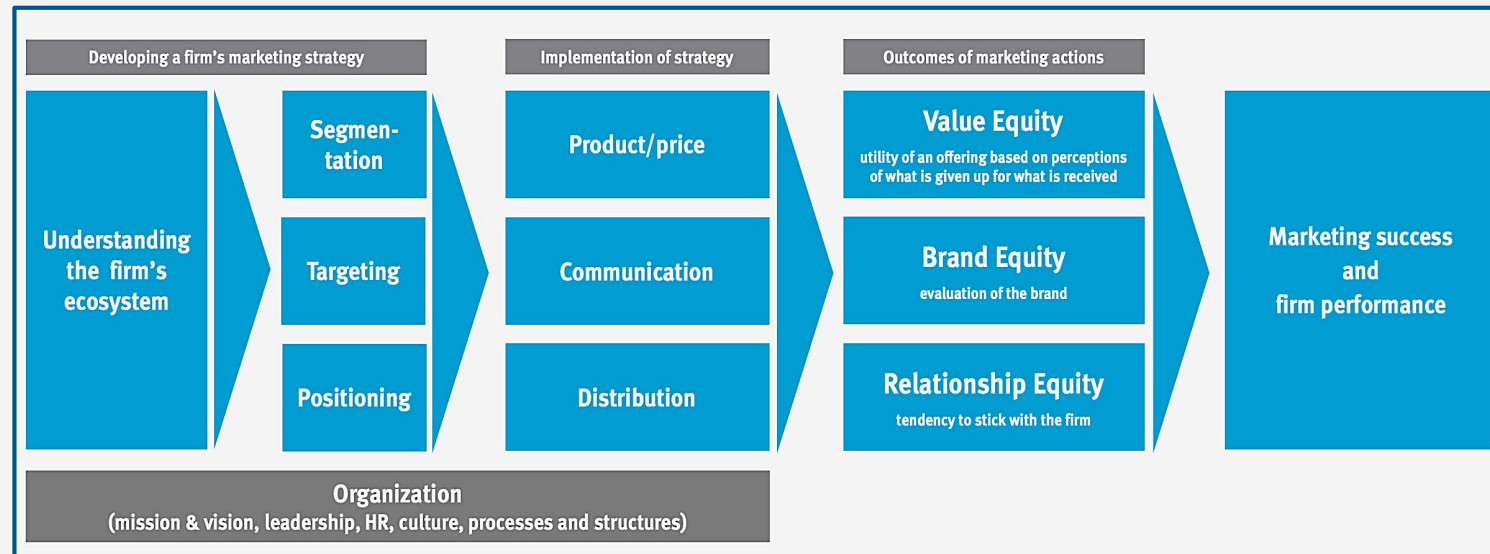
Developing a firm's marketing strategy

Implementation of strategy

Outcomes of marketing actions

Understanding the firm's ecosystem

Segmentation

Targeting

Positioning

Product/price

Communication

Distribution

Value Equity
utility of an offering based on perceptions of what is given up for what is received

Brand Equity
evaluation of the brand

Relationship Equity
tendency to stick with the firm

Marketing success and firm performance

Organization
(mission & vision, leadership, HR, culture, processes and structures)